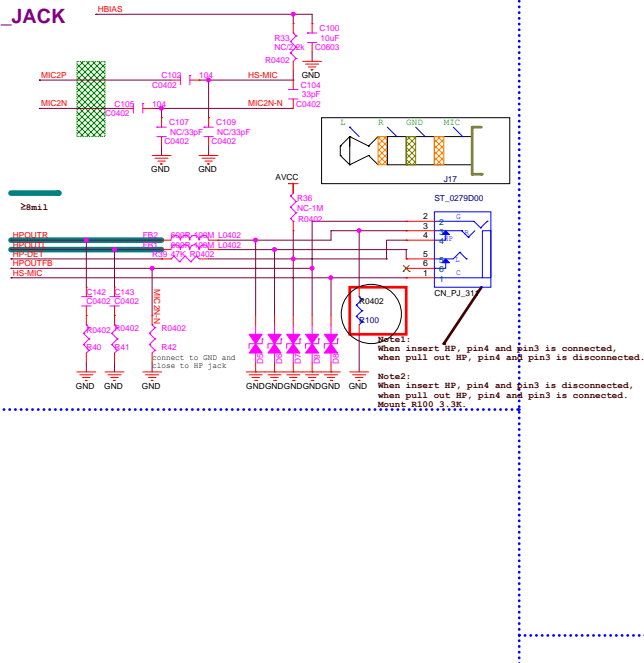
_JACK

HBIAS
C100
10uF
C0603
R33
NC/2.2k
R0402
GND

MIC2P
C103
C0402
104
HS-MIC
C104
33pF
C0402
MIC2N
C105
C0402
104
MIC2N-N
C107
NC/33pF
C0402
C109
NC/33pF
C0402
GND
GND

L R GND MIC
J17

≥8mil

AVCC
R36
NC-1M
R0402
ST_0279D00
2
3
4
5
6
1
G
R
RP
L
LP
C
CN_PJ_313

HPOUTR
HPOUTL
HP-DET
HPOUTFB
HS-MIC
FB2
600R-100M L0402
FB1
600R-100M L0402
R39 47K R0402

C142
C0402
C143
C0402
MIC2N-N
R0402
R40
R0402
R41
R0402
R42
connect to GND and close to HP jack
GND
GND
GND

R0402
R100

GNDGNDGNDGNDGND
GND

Note1:
When insert HP, pin4 and pin3 is connected,
when pull out HP, pin4 and pin3 is disconnected.

Note2:
When insert HP, pin4 and pin3 is disconnected,
when pull out HP, pin4 and pin3 is connected.
Mount R100 3.3K